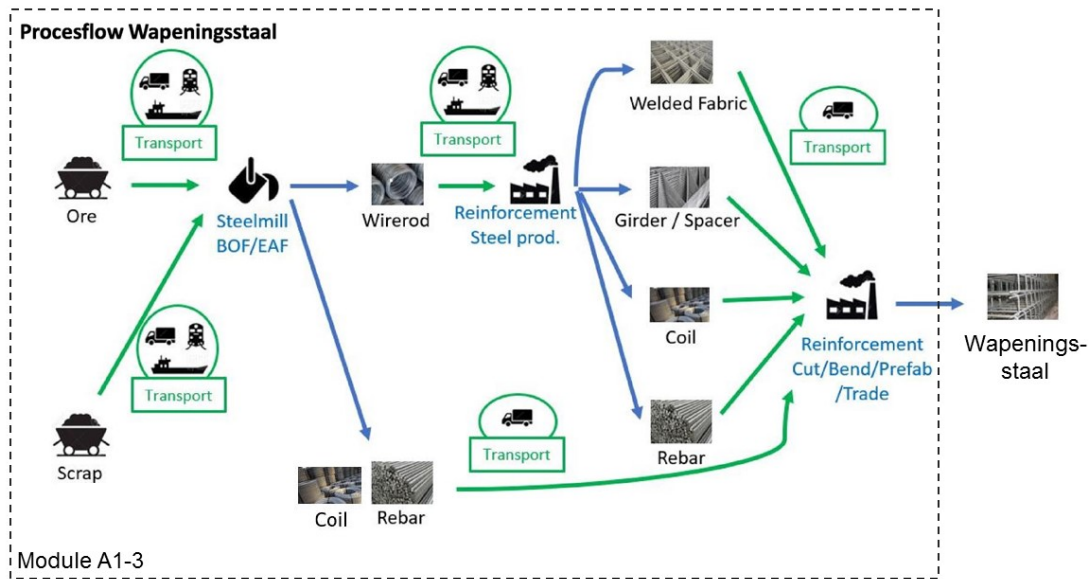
Procesflow Wapeningsstaal

Transport

Ore

Steelmill BOF/EAF

Wirerod

Transport

Reinforcement Steel prod.

Welded Fabric

Transport

Girder / Spacer

Transport

Scrap

Coil

Rebar

Transport

Coil

Rebar

Reinforcement Cut/Bend/Prefab /Trade

Wapeningsstaal

Module A1-3